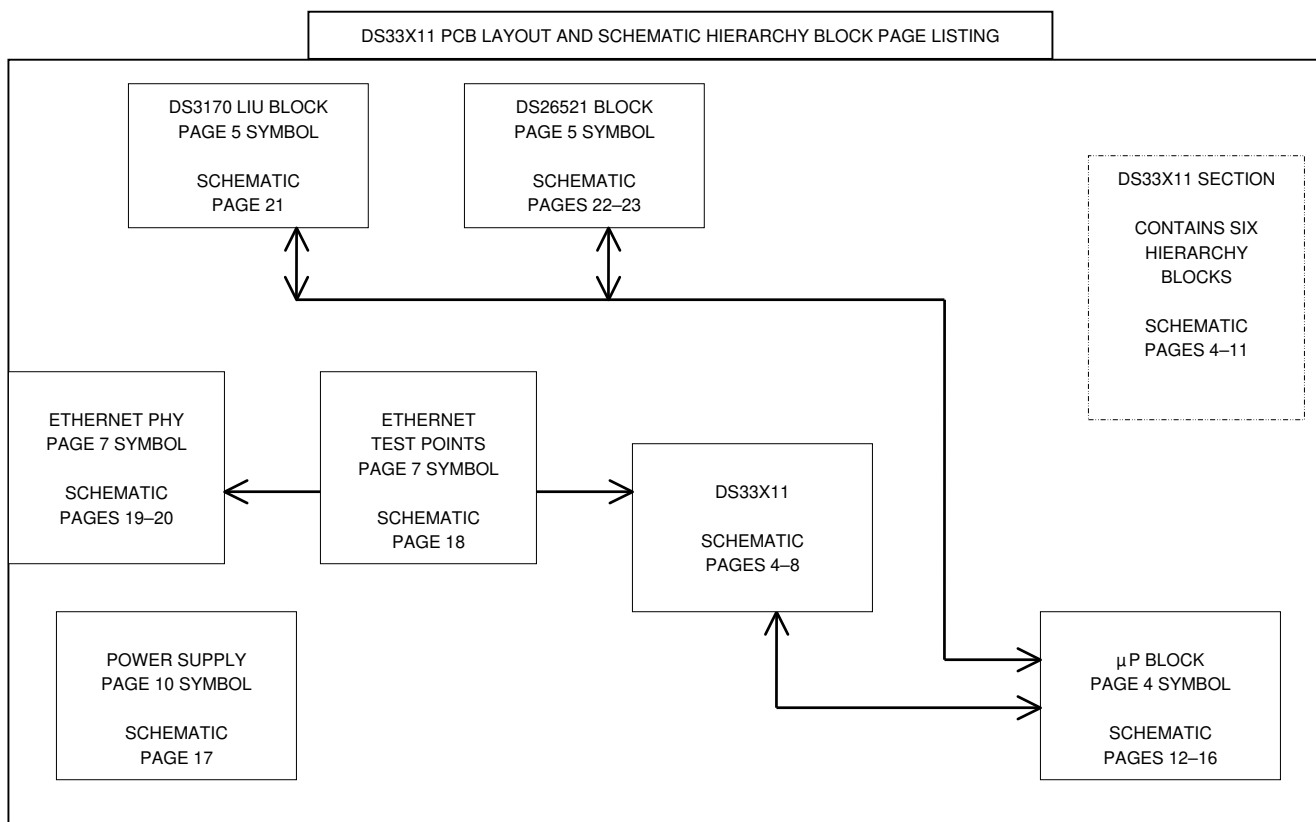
DS33X11 PCB LAYOUT AND SCHEMATIC HIERARCHY BLOCK PAGE LISTING

DS3170 LIU BLOCK
PAGE 5 SYMBOL

SCHEMATIC
PAGE 21

DS26521 BLOCK
PAGE 5 SYMBOL

SCHEMATIC
PAGES 22–23

DS33X11 SECTION

CONTAINS SIX HIERARCHY BLOCKS

SCHEMATIC
PAGES 4–11

ETHERNET PHY
PAGE 7 SYMBOL

SCHEMATIC
PAGES 19–20

ETHERNET
TEST POINTS
PAGE 7 SYMBOL

SCHEMATIC
PAGE 18

DS33X11

SCHEMATIC
PAGES 4–8

POWER SUPPLY
PAGE 10 SYMBOL

SCHEMATIC
PAGE 17

µP BLOCK
PAGE 4 SYMBOL

SCHEMATIC
PAGES 12–16